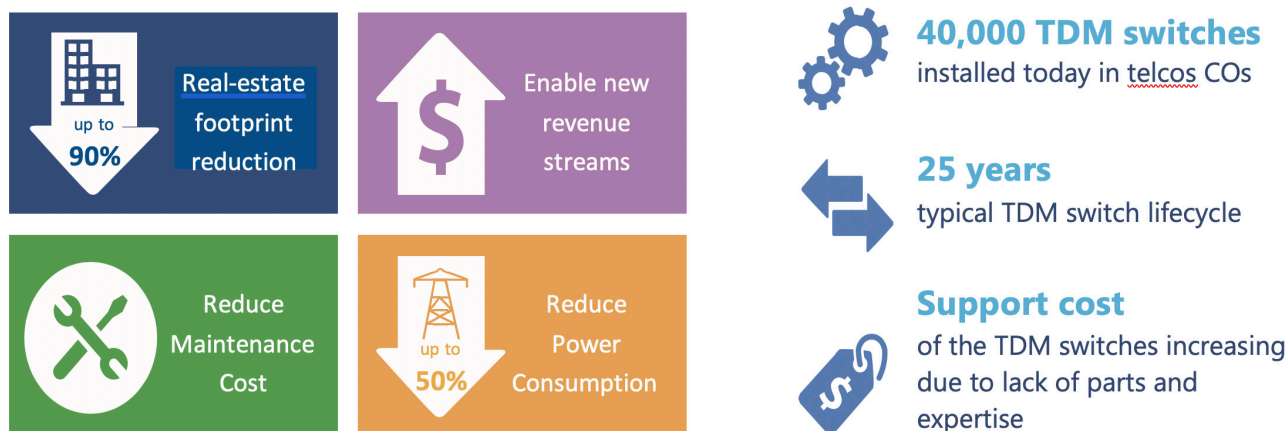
up to
90%

Real-estate footprint reduction

$

Enable new revenue streams

Reduce Maintenance Cost

up to
50%

Reduce Power Consumption

40,000 TDM switches
installed today in telcos COs

25 years
typical TDM switch lifecycle

Support cost
of the TDM switches increasing due to lack of parts and expertise